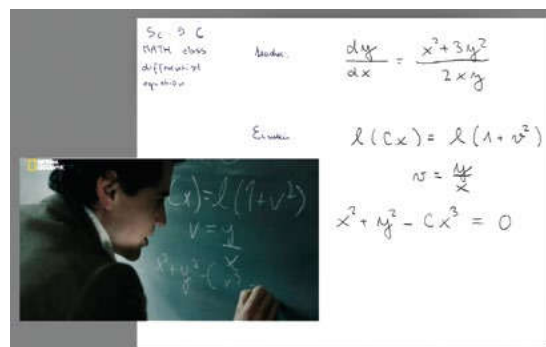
Sc. 3 C
MATH class
differential equation

Student: $\frac{dy}{dx} = \frac{x^2+3y^2}{2xy}$

Einstein: $\ell(Cx) = \ell(1+v^2)$

$v = \frac{y}{x}$

$x^2 + y^2 - Cx^3 = 0$

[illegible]

$(x) = \ell(1+v^2)$
$v = \frac{y}{x}$
$x^2+y^2-(x)$